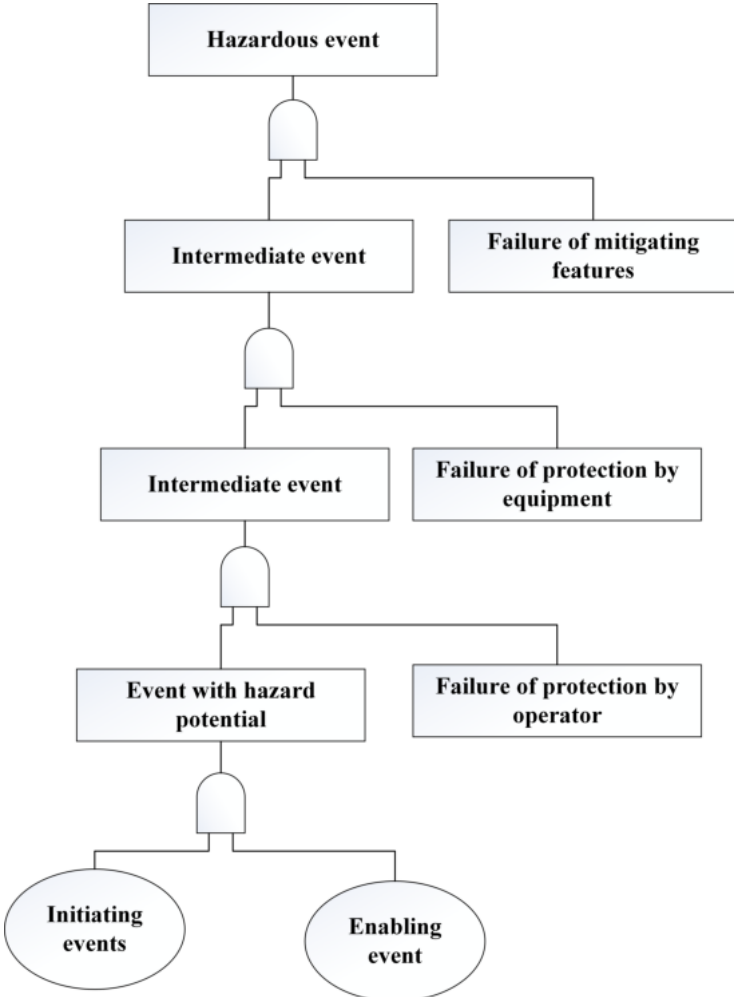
Hazardous event

Intermediate event

Failure of mitigating features

Intermediate event

Failure of protection by equipment

Event with hazard potential

Failure of protection by operator

Initiating events

Enabling event